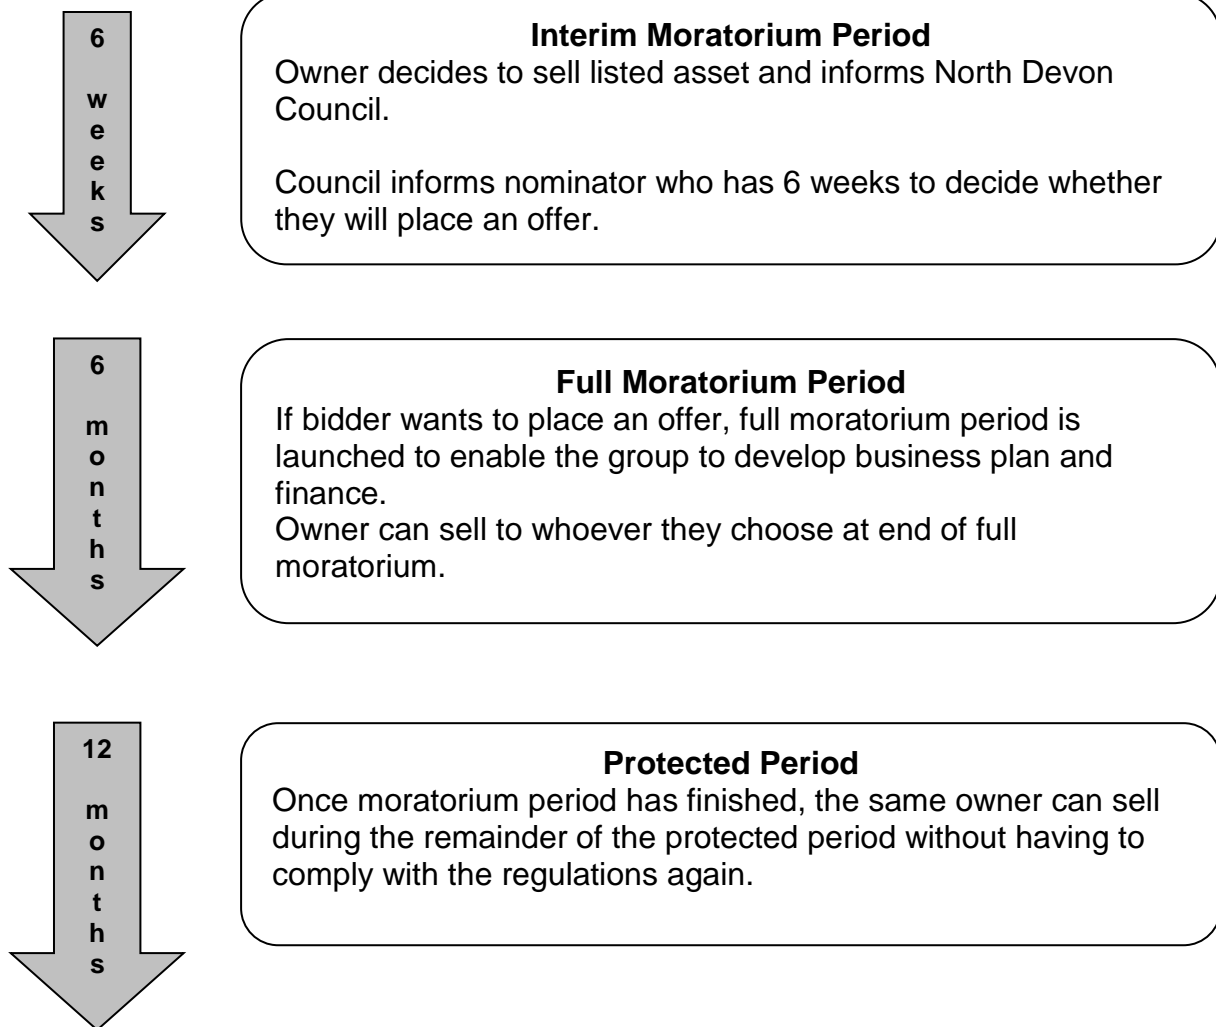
6 weeks

**Interim Moratorium Period**
Owner decides to sell listed asset and informs North Devon Council.

Council informs nominator who has 6 weeks to decide whether they will place an offer.

6 months

**Full Moratorium Period**
If bidder wants to place an offer, full moratorium period is launched to enable the group to develop business plan and finance.
Owner can sell to whoever they choose at end of full moratorium.

12 months

**Protected Period**
Once moratorium period has finished, the same owner can sell during the remainder of the protected period without having to comply with the regulations again.